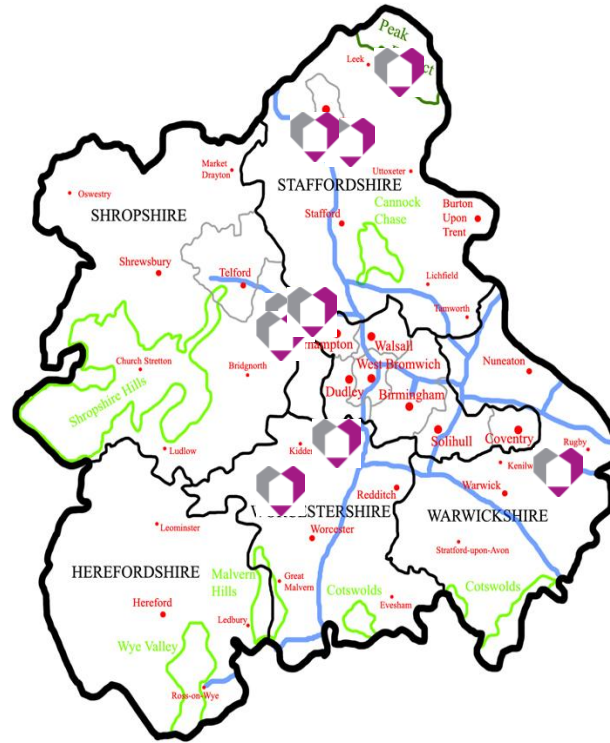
Peak
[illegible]ct
Leek
Market Drayton
Uttoxeter
Oswestry
STAFFORDSHIRE
Burton Upon Trent
SHROPSHIRE
Stafford
Cannock Chase
Shrewsbury
Telford
Lichfield
Tamworth
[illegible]rhampton
Walsall
Nuneaton
Church Stretton
Bridgnorth
West Bromwich
Shropshire Hills
Dudley
Birmingham
Solihull
Coventry
Ludlow
Kidde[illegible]
Rugby
Kenilw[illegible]
Warwick
Redditch
W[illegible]ESTERSHIRE
WARWICKSHIRE
Leominster
Worcester
Stratford-upon-Avon
HEREFORDSHIRE
Malvern Hills
Great Malvern
Cotswolds
Evesham
Cotswolds
Hereford
Ledbury
Wye Valley
Ross-on-Wye